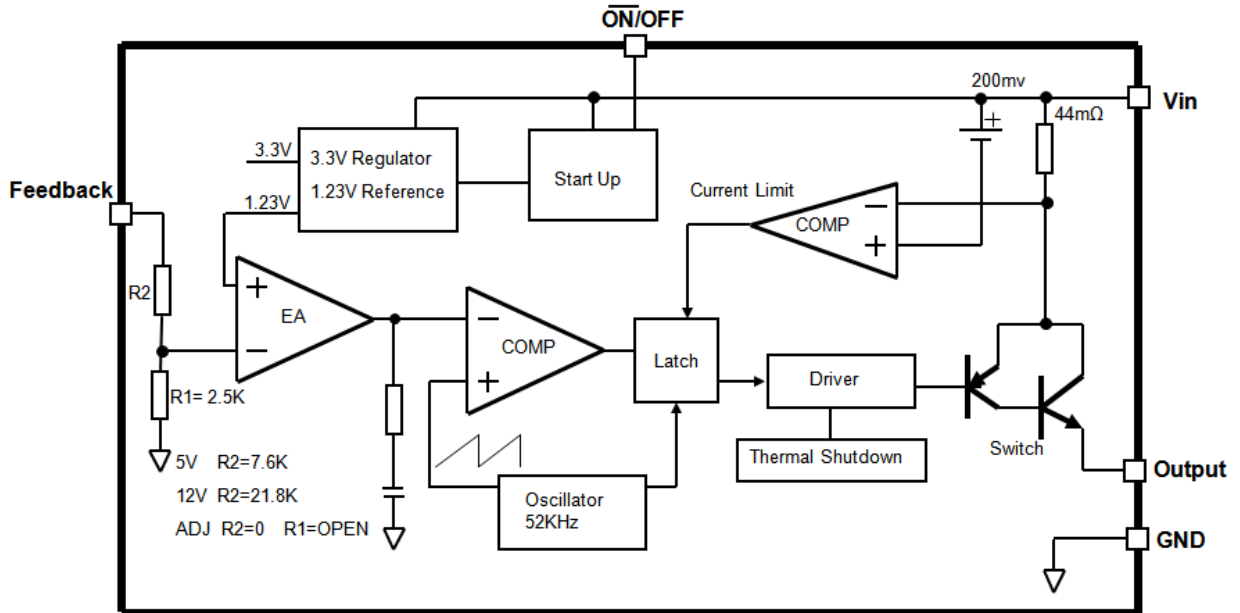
$\overline{ON}$/OFF

200mv

Vin

44mΩ

3.3V

3.3V Regulator

1.23V Reference

Start Up

Feedback

1.23V

Current Limit

COMP

R2

EA

COMP

Latch

Driver

R1= 2.5K

5V R2=7.6K

12V R2=21.8K

ADJ R2=0 R1=OPEN

Oscillator 52KHz

Thermal Shutdown

Switch

Output

GND